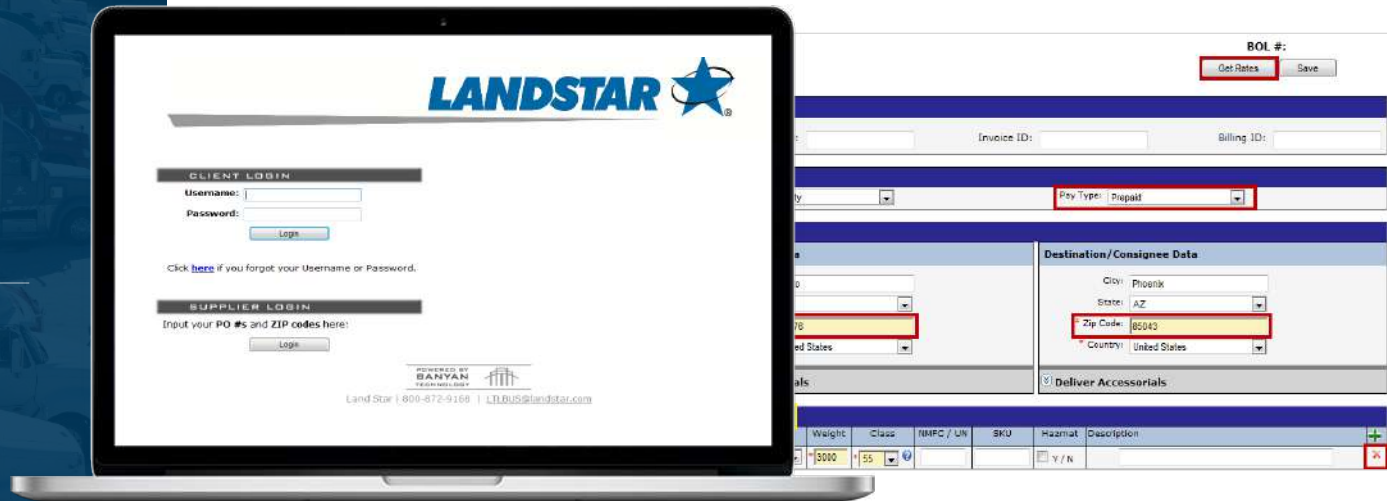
LANDSTAR

CLIENT LOGIN

Username:

Password:

Login

Click here if you forgot your Username or Password.

SUPPLIER LOGIN

Input your PO #s and ZIP codes here:

Login

POWERED BY BANYAN TECHNOLOGY

Land Star | 800-872-9168 | LTLBUS@landstar.com

BOL #:

Get Rates

Save

Invoice ID:

Billing ID:

Pay Type: Prepaid

Destination/Consignee Data

City: Phoenix

State: AZ

* Zip Code: 85043

* Country: United States

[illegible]78

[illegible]ed States

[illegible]als

Deliver Accessorials

Weight

Class

NMFC / UN

SKU

Hazmat

Description

3000

55

Y / N